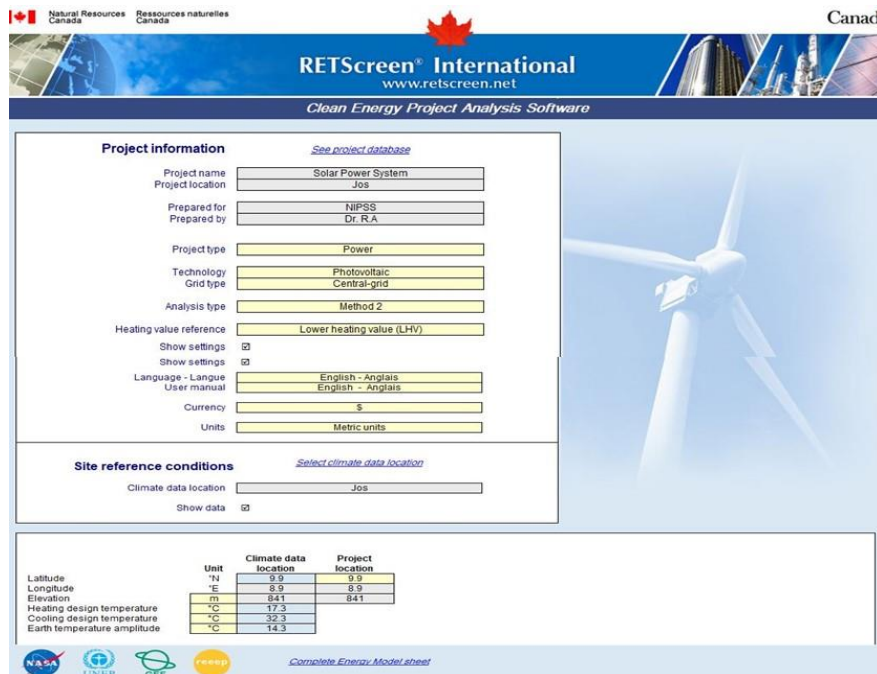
Natural Resources Canada Ressources naturelles Canada

Canad

RETScreen® International
www.retscreen.net

Clean Energy Project Analysis Software

Project information

See project database

Project name: Solar Power System
Project location: Jos

Prepared for: NIPSS
Prepared by: Dr. R.A

Project type: Power

Technology: Photovoltaic
Grid type: Central-grid

Analysis type: Method 2

Heating value reference: Lower heating value (LHV)
Show settings ☑
Show settings ☑

Language - Langue: English - Anglais
User manual: English - Anglais

Currency: $

Units: Metric units

Site reference conditions

Select climate data location

Climate data location: Jos

Show data ☑

| | Unit | Climate data location | Project location |
|---|---|---|---|
| Latitude | °N | 9.9 | 9.9 |
| Longitude | °E | 8.9 | 8.9 |
| Elevation | m | 841 | 841 |
| Heating design temperature | °C | 17.3 | |
| Cooling design temperature | °C | 32.3 | |
| Earth temperature amplitude | °C | 14.3 | |

NASA UNEP CEF reeep

Complete Energy Model sheet